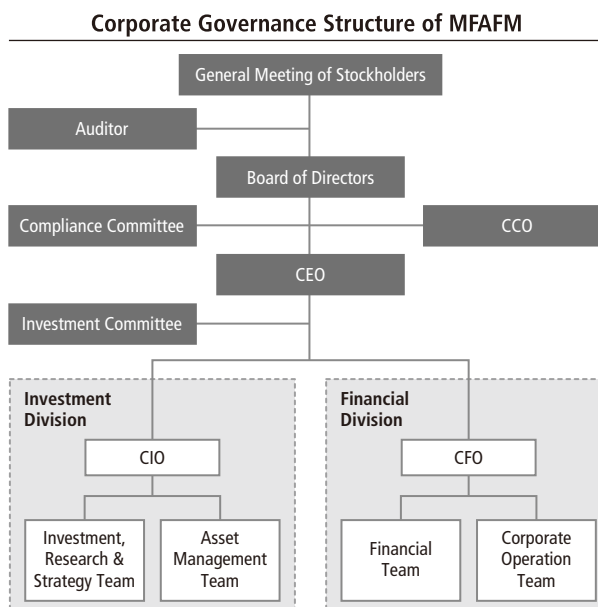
Corporate Governance Structure of MFAFM

General Meeting of Stockholders

Auditor

Board of Directors

Compliance Committee

CCO

CEO

Investment Committee

Investment Division

CIO

Investment, Research & Strategy Team

Asset Management Team

Financial Division

CFO

Financial Team

Corporate Operation Team